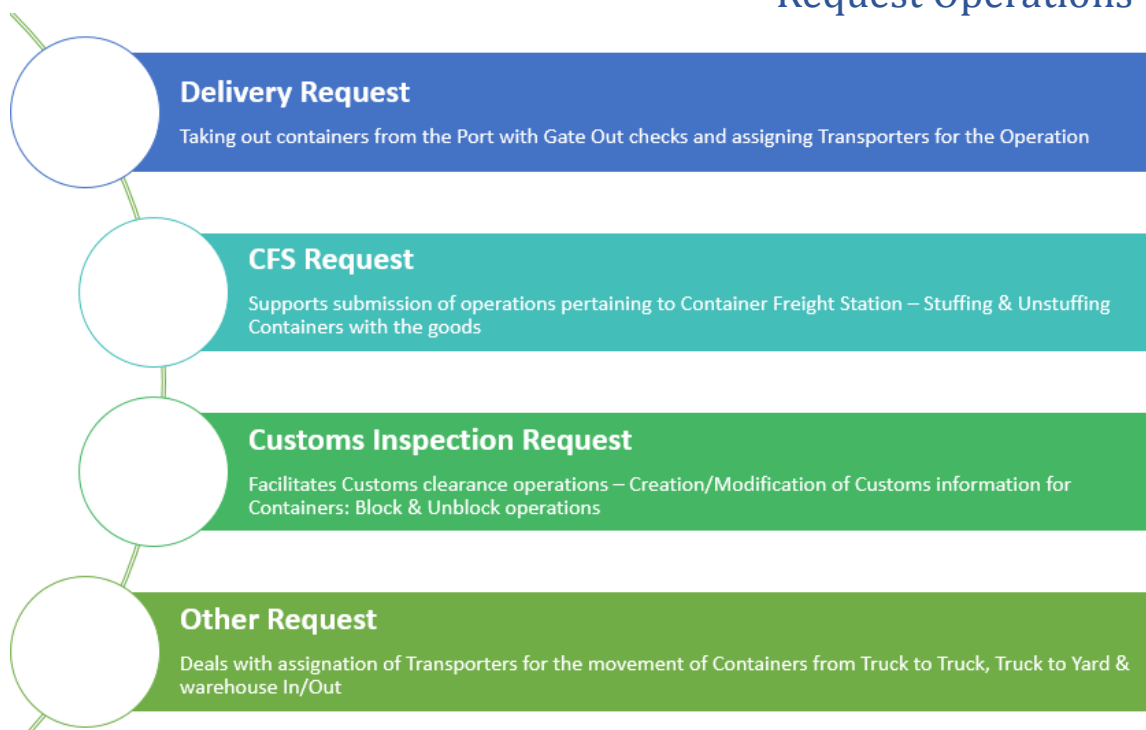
Request Operations

Delivery Request

Taking out containers from the Port with Gate Out checks and assigning Transporters for the Operation

CFS Request

Supports submission of operations pertaining to Container Freight Station – Stuffing & Unstuffing Containers with the goods

Customs Inspection Request

Facilitates Customs clearance operations – Creation/Modification of Customs information for Containers: Block & Unblock operations

Other Request

Deals with assignation of Transporters for the movement of Containers from Truck to Truck, Truck to Yard & warehouse In/Out